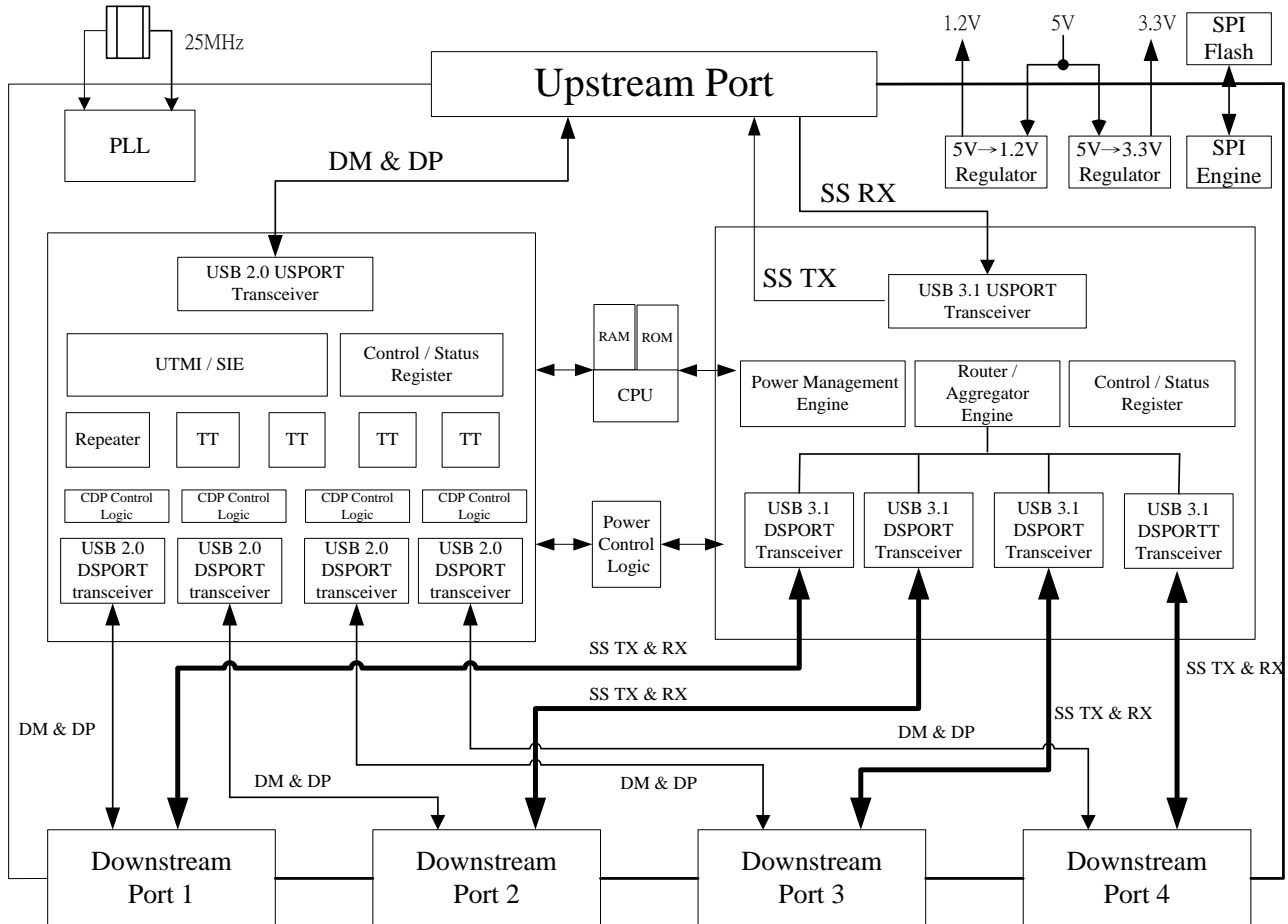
25MHz

Upstream Port

1.2V

5V

3.3V

SPI Flash

PLL

DM & DP

$5V \rightarrow 1.2V$ Regulator

$5V \rightarrow 3.3V$ Regulator

SPI Engine

SS RX

SS TX

USB 2.0 USPORT Transceiver

USB 3.1 USPORT Transceiver

RAM

ROM

UTMI / SIE

Control / Status Register

CPU

Power Management Engine

Router / Aggregator Engine

Control / Status Register

Repeater

TT

TT

TT

TT

CDP Control Logic

CDP Control Logic

CDP Control Logic

CDP Control Logic

USB 2.0 DSPORT transceiver

USB 2.0 DSPORT transceiver

USB 2.0 DSPORT transceiver

USB 2.0 DSPORT transceiver

Power Control Logic

USB 3.1 DSPORT Transceiver

USB 3.1 DSPORT Transceiver

USB 3.1 DSPORT Transceiver

USB 3.1 DSPORTT Transceiver

SS TX & RX

SS TX & RX

SS TX & RX

SS TX & RX

DM & DP

DM & DP

DM & DP

DM & DP

Downstream Port 1

Downstream Port 2

Downstream Port 3

Downstream Port 4